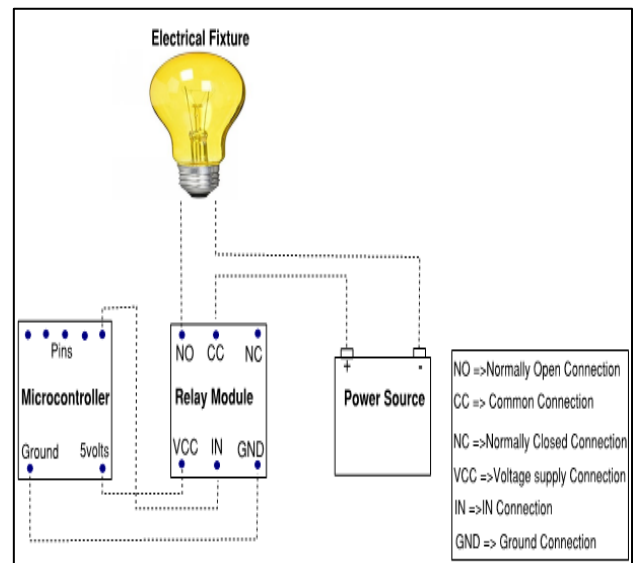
Electrical Fixture

Pins

Microcontroller

Ground 5volts

NO CC NC

Relay Module

VCC IN GND

+ -

Power Source

NO =>Normally Open Connection

CC => Common Connection

NC =>Normally Closed Connection

VCC =>Voltage supply Connection

IN =>IN Connection

GND => Ground Connection